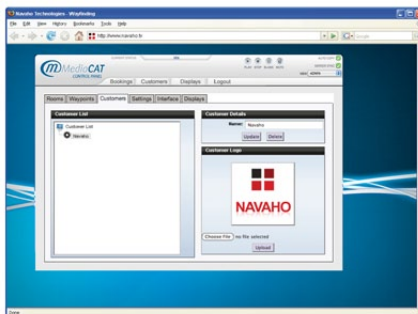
Navaho Technologies - Wayfinding

File Edit View History Bookmarks Tools Help

http://www.navaho.fr

Google

MediaCAT CONTROL PANEL

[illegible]

Bookings Customers Displays Logout

Rooms Waypoints Customers Settings Interface Displays

Customer List

Customer List

Navaho

Customer Details

Name: Navaho

Update Delete

Customer Logo

NAVAHO

Choose File no file selected

Upload

Done